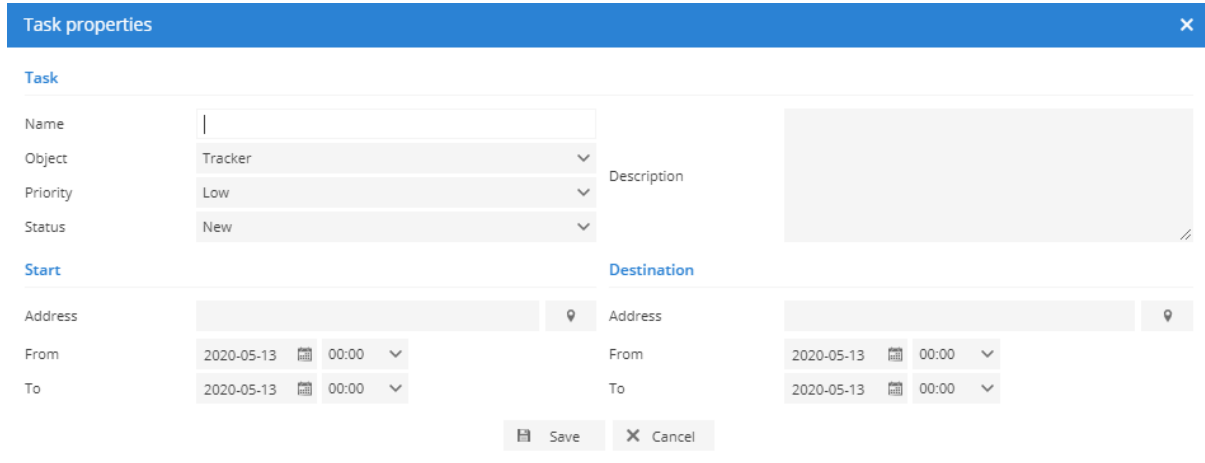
Task properties

Task

Name

Object Tracker

Priority Low

Status New

Description

Start

Address

From 2020-05-13 00:00

To 2020-05-13 00:00

Destination

Address

From 2020-05-13 00:00

To 2020-05-13 00:00

Save Cancel